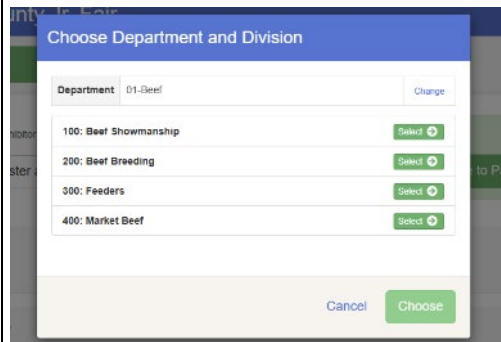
unty Jr. Fair

hibitor

ster a

to P

Choose Department and Division

Department 01-Beef Change

100: Beef Showmanship Select

200: Beef Breeding Select

300: Feeders Select

400: Market Beef Select

Cancel Choose